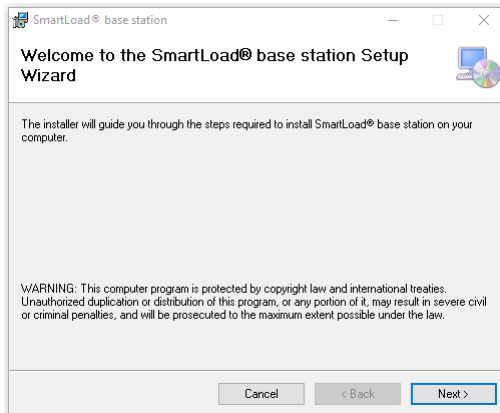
SmartLoad® base station

Welcome to the SmartLoad® base station Setup Wizard

The installer will guide you through the steps required to install SmartLoad® base station on your computer.

WARNING: This computer program is protected by copyright law and international treaties. Unauthorized duplication or distribution of this program, or any portion of it, may result in severe civil or criminal penalties, and will be prosecuted to the maximum extent possible under the law.

Cancel
< Back
Next >